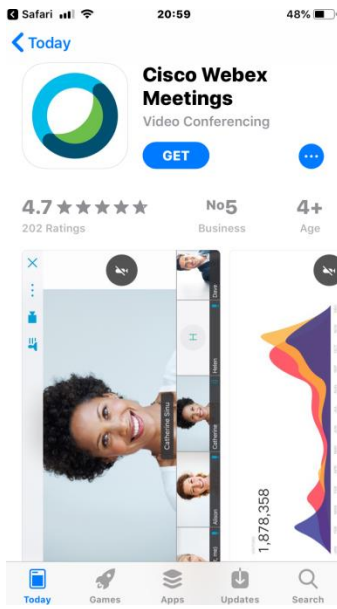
Safari 20:59 48%

Today

Cisco Webex Meetings

Video Conferencing

GET

4.7

202 Ratings

No5

Business

4+

Age

Dave

H

Helen

Catherine Sinu

Catherine

Alison

1,878,358

Today Games Apps Updates Search